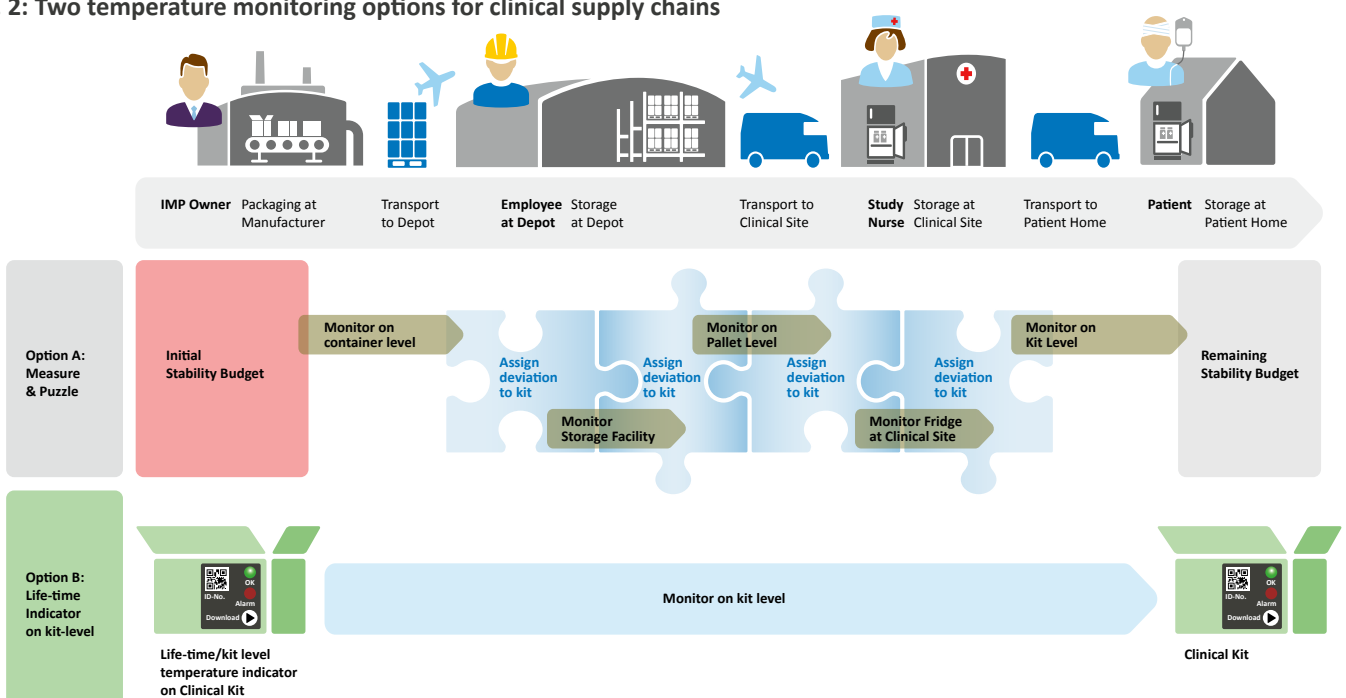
2: Two temperature monitoring options for clinical supply chains

IMP Owner Packaging at Manufacturer

Transport to Depot

Employee at Depot Storage at Depot

Transport to Clinical Site

Study Nurse Storage at Clinical Site

Transport to Patient Home

Patient Storage at Patient Home

Option A: Measure & Puzzle

Initial Stability Budget

Monitor on container level

Assign deviation to kit

Monitor Storage Facility

Assign deviation to kit

Monitor on Pallet Level

Assign deviation to kit

Monitor Fridge at Clinical Site

Assign deviation to kit

Monitor on Kit Level

Remaining Stability Budget

Option B: Life-time Indicator on kit-level

ID-No. OK Alarm Download

Monitor on kit level

ID-No. OK Alarm Download

Life-time/kit level temperature indicator on Clinical Kit

Clinical Kit